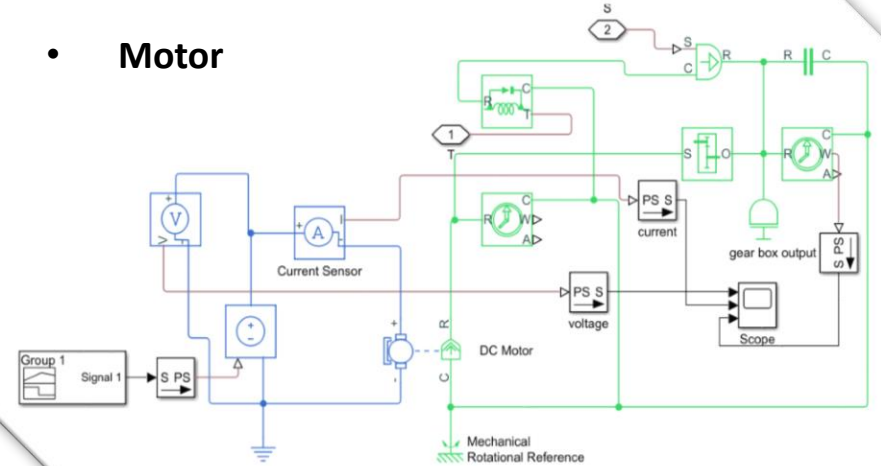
• Motor

S
2
S
C
R
R
C
R
C
T
1
T
S
O
R
C
W
A
+
V
-
+
A
I
-
R
C
W
A
PS S
current
gear box output
S PS
Current Sensor
+
-
PS S
voltage
Scope
Group 1
Signal 1
S PS
+
-
R
C
DC Motor
Mechanical
Rotational Reference